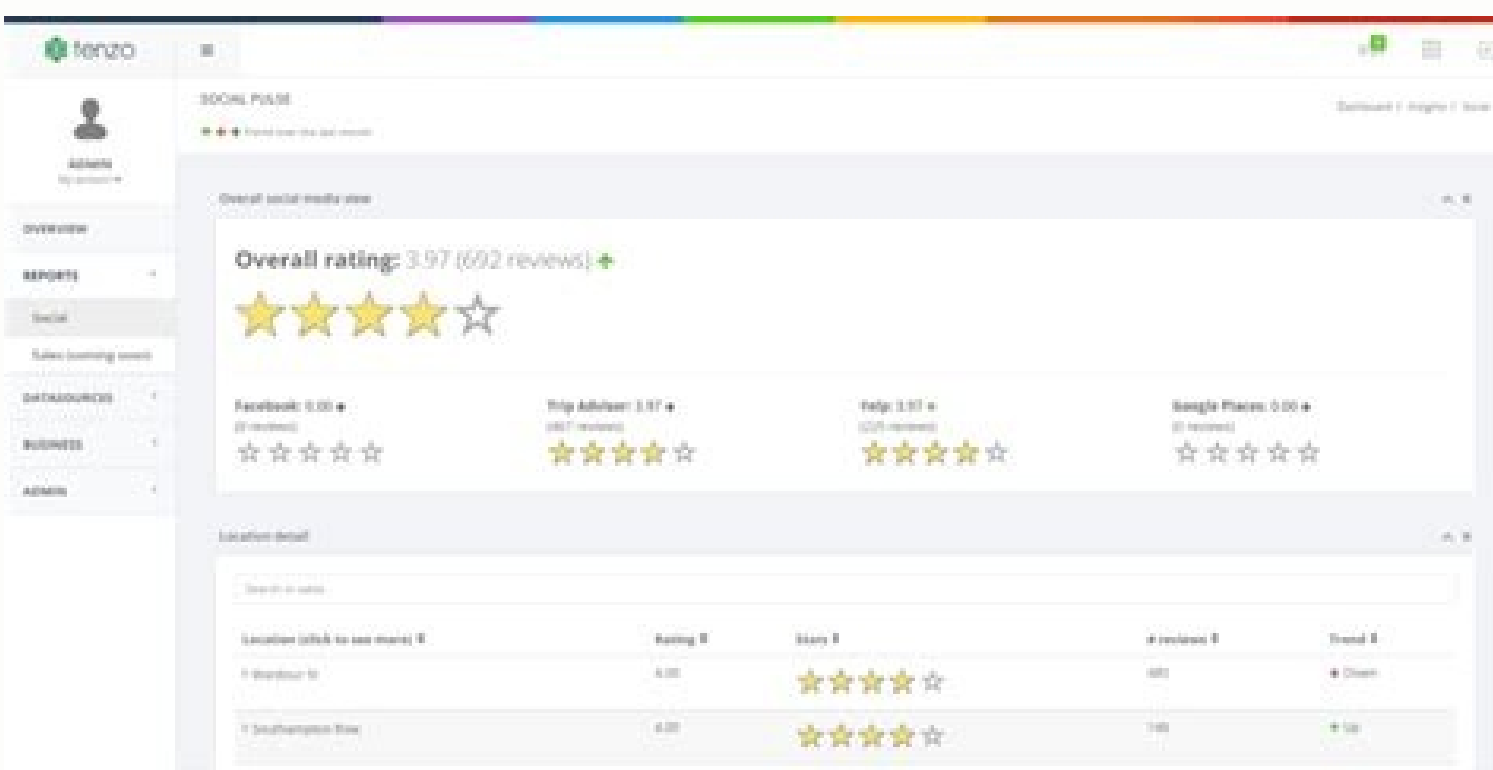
tenzo

SOCIAL PULSE

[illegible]

Dashboard / Insights / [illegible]

ADMIN
My account

OVERVIEW

REPORTS

Social

Sales (coming soon)

DATASOURCES

BUSINESS

ADMIN

Overall social media view

Overall rating: 3.97 (692 reviews)

Facebook: 0.00
(0 reviews)

Trip Advisor: 3.97
(467 reviews)

Yelp: 3.97
(225 reviews)

Google Places: 0.00
(0 reviews)

Location detail

Search in table

| Location (click to see more) | Rating | Stars | # reviews | Trend |
|---|---|---|---|---|
| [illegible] | 4.00 | | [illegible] | Down |
| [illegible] Southampton Row | 4.00 | | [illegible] | Up |